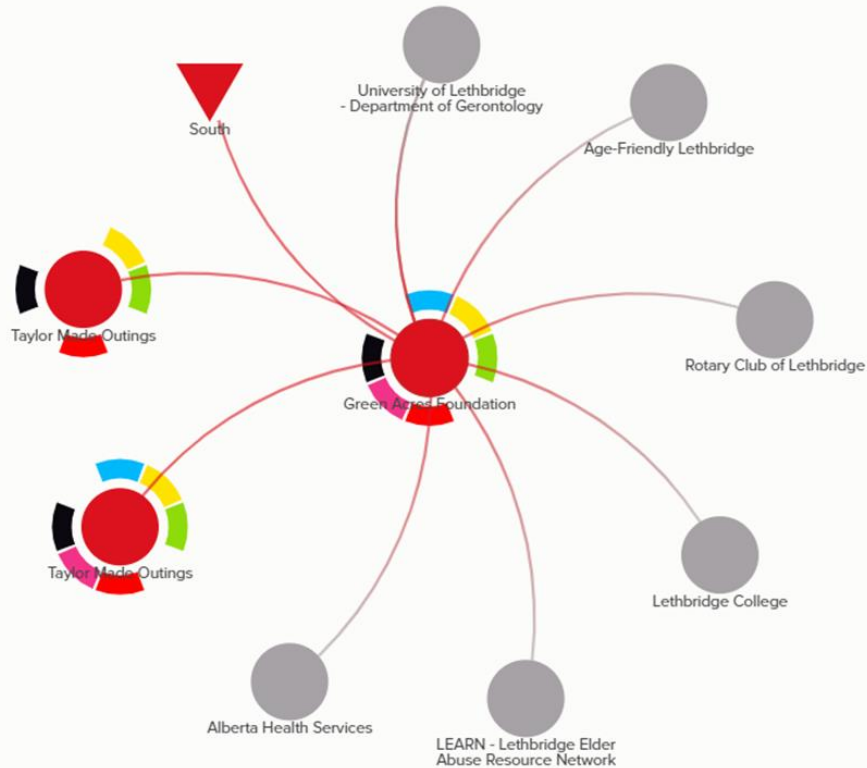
South

University of Lethbridge
- Department of Gerontology

Age-Friendly Lethbridge

Taylor Made Outings

Rotary Club of Lethbridge

Green Acres Foundation

Taylor Made Outings

Lethbridge College

Alberta Health Services

LEARN - Lethbridge Elder
Abuse Resource Network